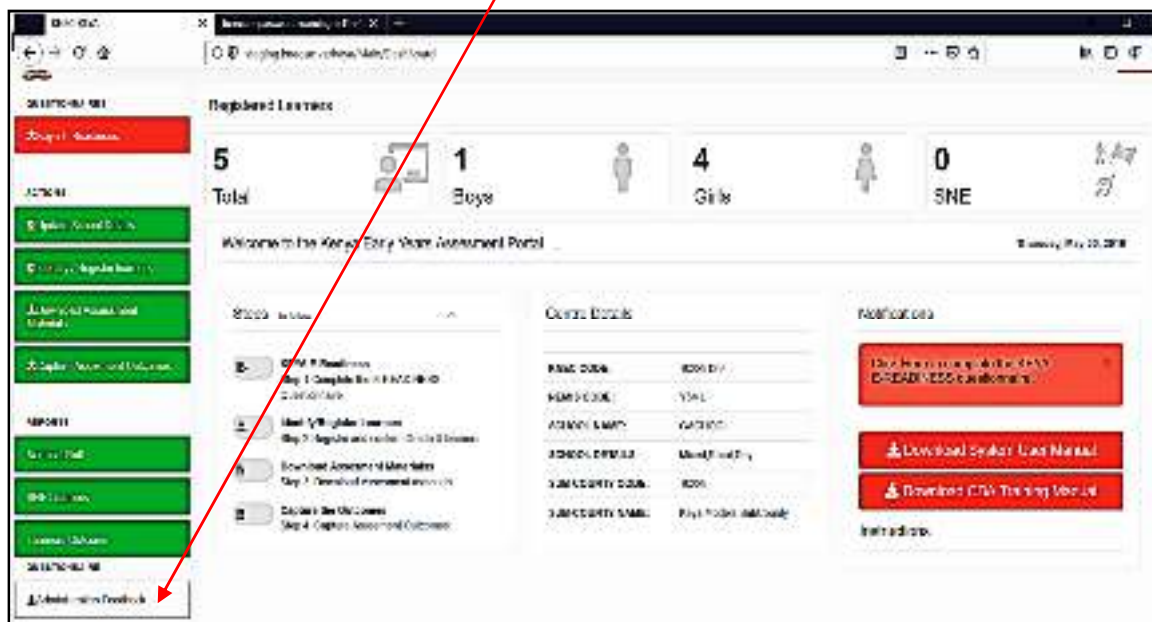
Registered Learners

5
Total

1
Boys

4
Girls

0
SNE

Welcome to the Kenya Early Years Assessment Portal

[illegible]

ACTIONS

REPORTS

Steps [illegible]

Centre Details

Notifications

Download System User Manual

Download CBA Training Manual

Instructions

Administration Feedback